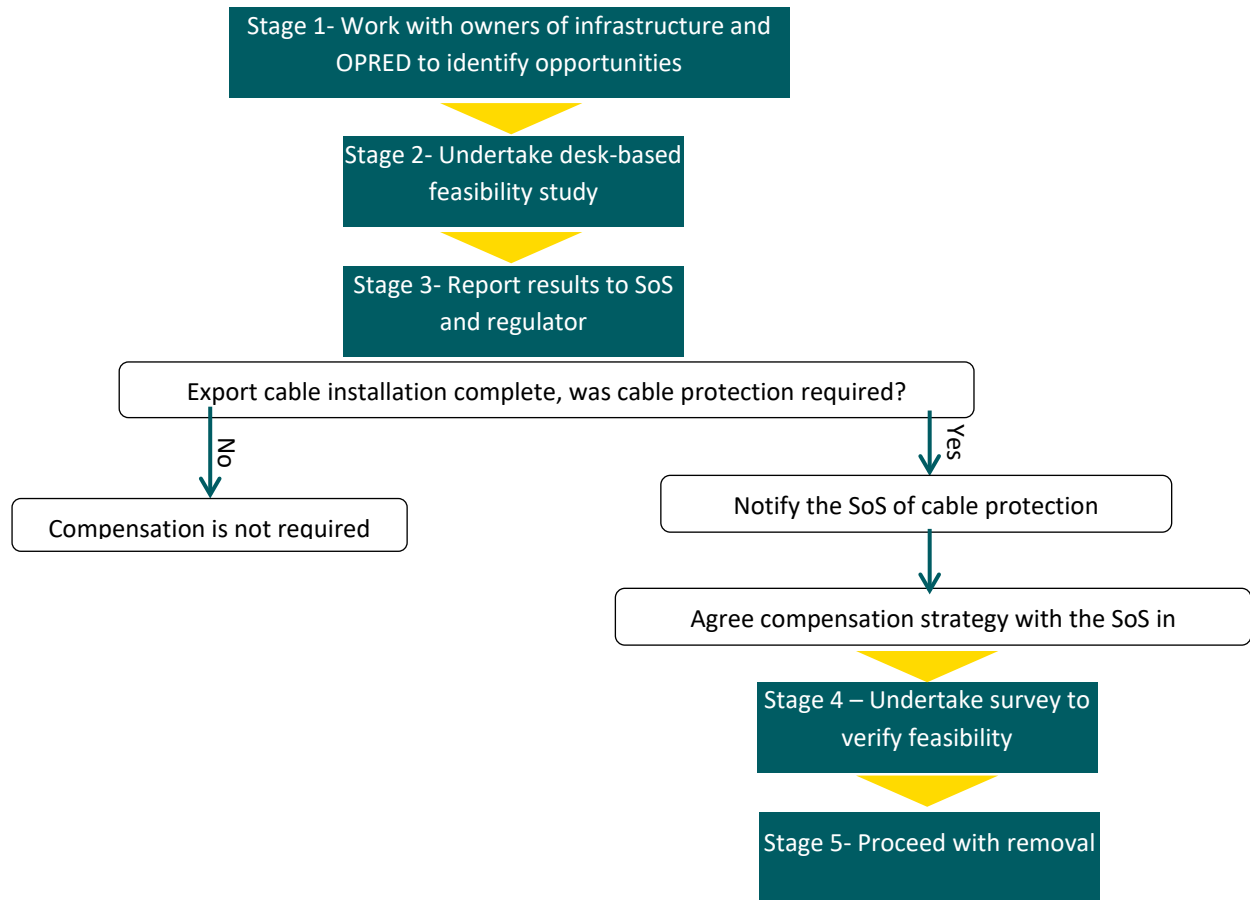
Stage 1- Work with owners of infrastructure and OPRED to identify opportunities

Stage 2- Undertake desk-based feasibility study

Stage 3- Report results to SoS and regulator

Export cable installation complete, was cable protection required?

No

Compensation is not required

Yes

Notify the SoS of cable protection

Agree compensation strategy with the SoS in

Stage 4 – Undertake survey to verify feasibility

Stage 5- Proceed with removal